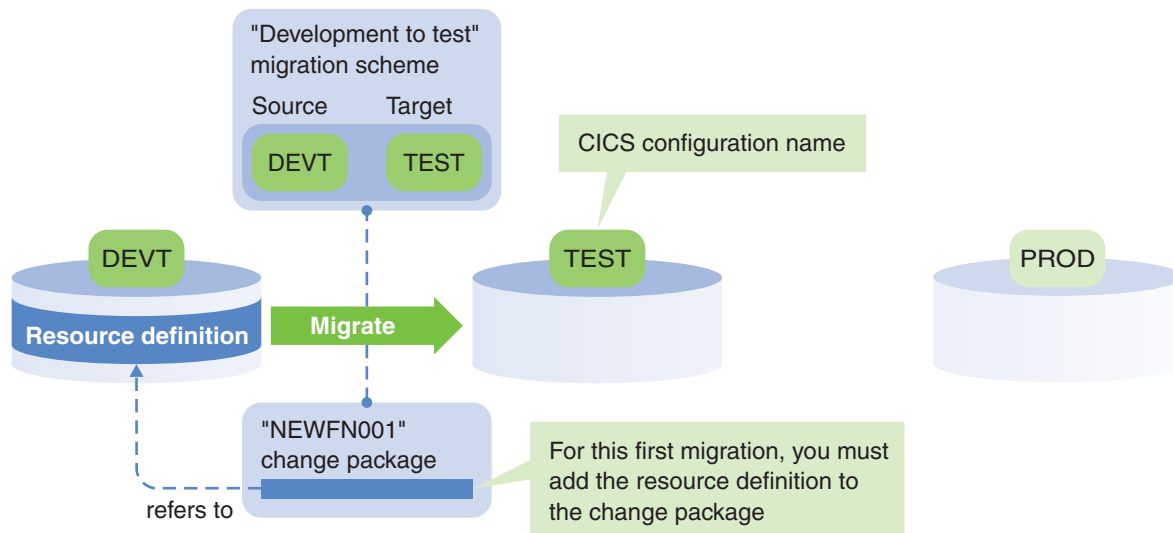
"Development to test" migration scheme

Source Target

DEVT TEST

CICS configuration name

DEVT

Resource definition

Migrate

TEST

PROD

"NEWFN001" change package

For this first migration, you must add the resource definition to the change package

refers to